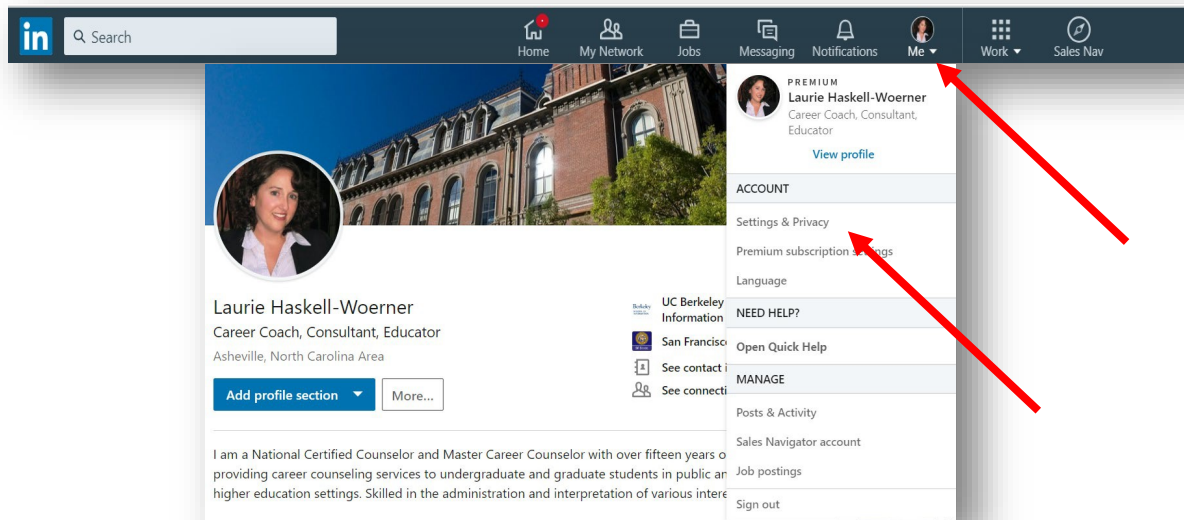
in Search

Home My Network Jobs Messaging Notifications Me Work Sales Nav

PREMIUM
Laurie Haskell-Woerner
Career Coach, Consultant, Educator
View profile

ACCOUNT
Settings & Privacy
Premium subscription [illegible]ngs
Language

NEED HELP?
Open Quick Help

MANAGE
Posts & Activity
Sales Navigator account
Job postings

Sign out

Laurie Haskell-Woerner
Career Coach, Consultant, Educator
Asheville, North Carolina Area

Add profile section More...

Berkeley UC Berkeley Information
San Francisc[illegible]
See contact i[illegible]
See connecti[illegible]

I am a National Certified Counselor and Master Career Counselor with over fifteen years o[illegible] providing career counseling services to undergraduate and graduate students in public an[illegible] higher education settings. Skilled in the administration and interpretation of various intere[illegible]